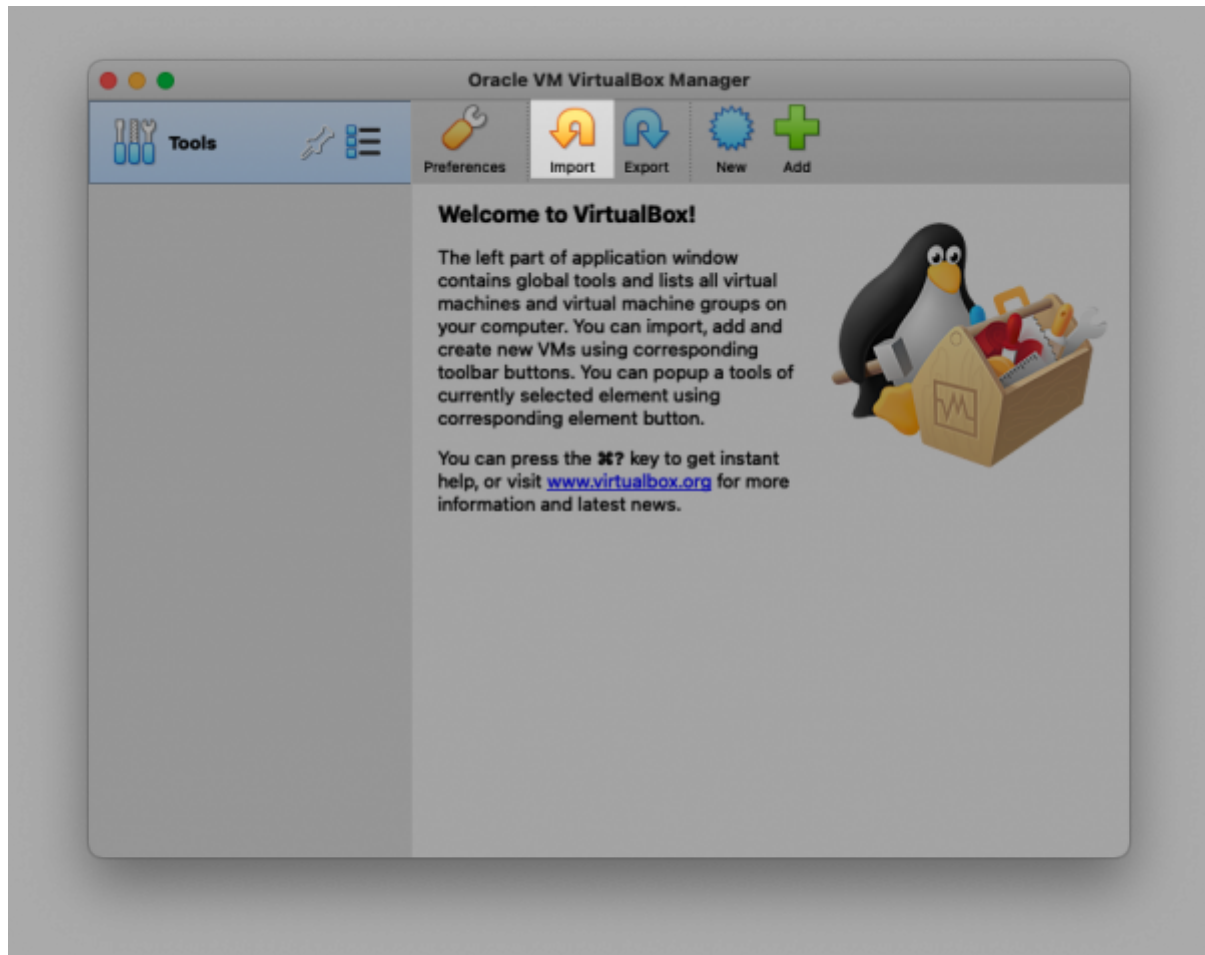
Oracle VM VirtualBox Manager

Tools

Preferences Import Export New Add

Welcome to VirtualBox!

The left part of application window contains global tools and lists all virtual machines and virtual machine groups on your computer. You can import, add and create new VMs using corresponding toolbar buttons. You can popup a tools of currently selected element using corresponding element button.

You can press the ⌘? key to get instant help, or visit www.virtualbox.org for more information and latest news.